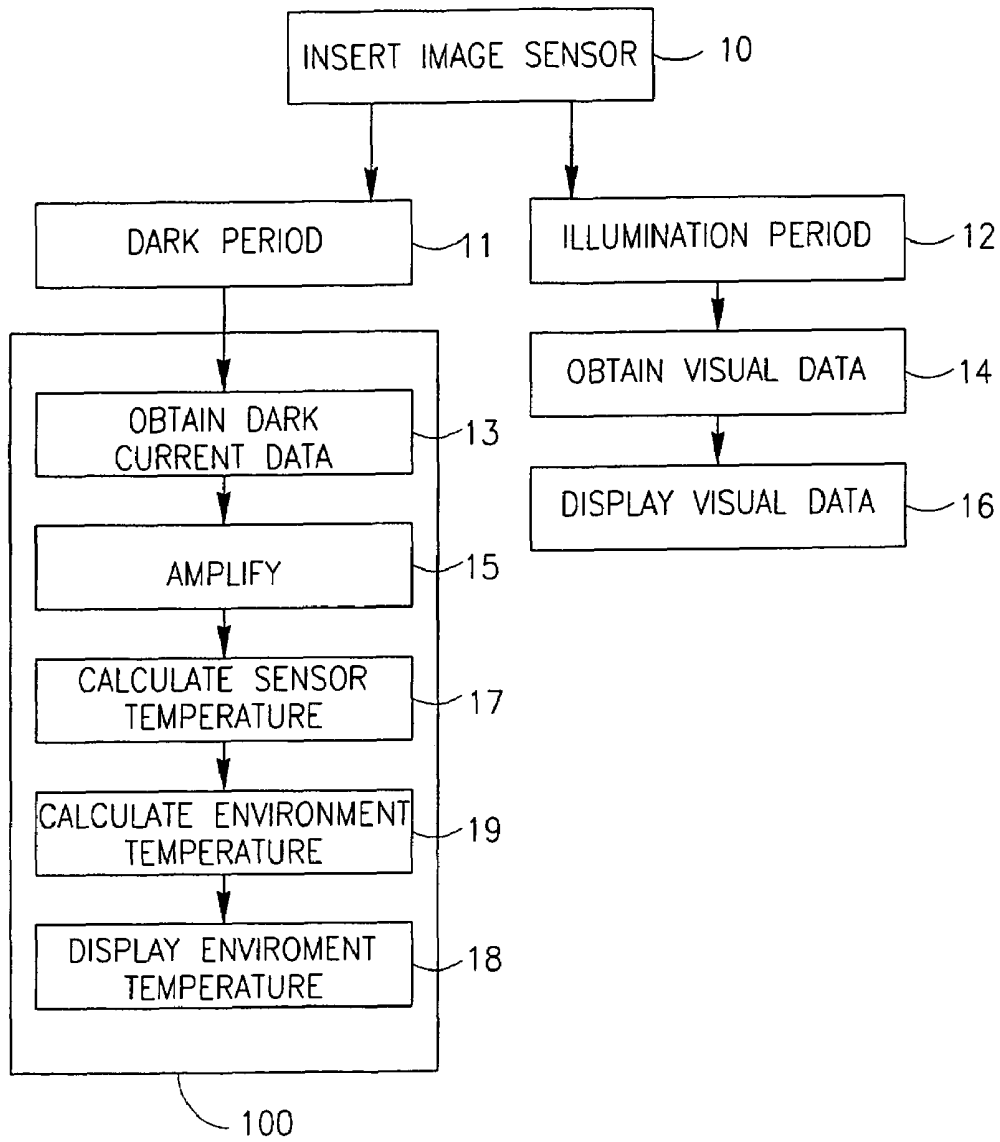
INSERT IMAGE SENSOR 10

DARK PERIOD 11

ILLUMINATION PERIOD 12

OBTAIN DARK CURRENT DATA 13

AMPLIFY 15

CALCULATE SENSOR TEMPERATURE 17

CALCULATE ENVIRONMENT TEMPERATURE 19

DISPLAY ENVIROMENT TEMPERATURE 18

OBTAIN VISUAL DATA 14

DISPLAY VISUAL DATA 16

100